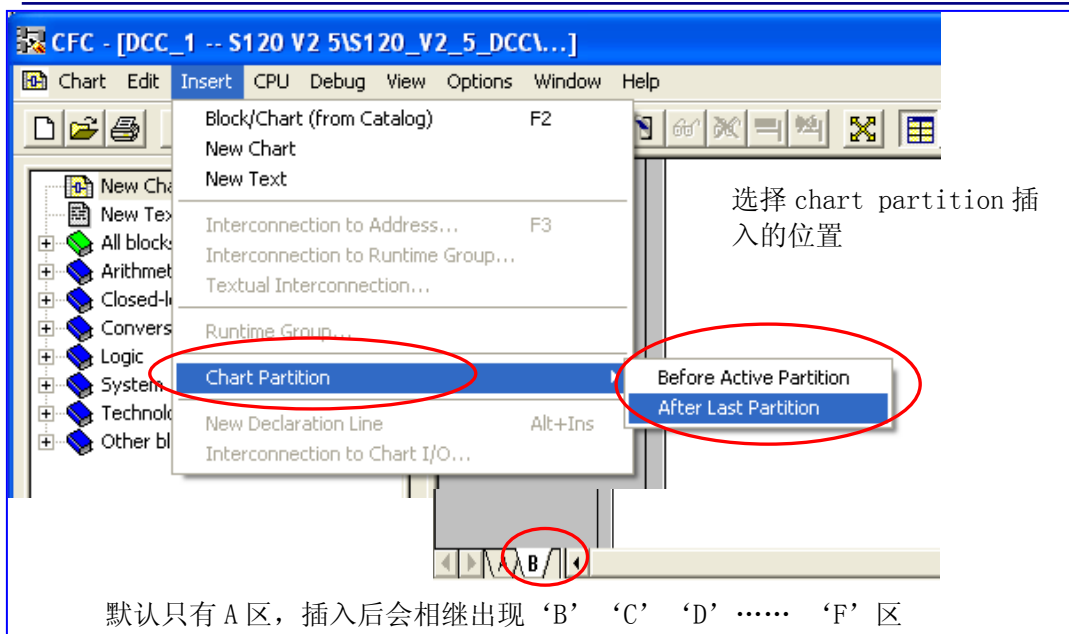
CFC - [DCC_1 -- S120 V2 5\S120_V2_5_DCC\...]

Chart Edit Insert CPU Debug View Options Window Help

New Cha
New Tex
All blocks
Arithmet
Closed-l
Convers
Logic
System
Technolo
Other bl

Block/Chart (from Catalog) F2
New Chart
New Text
Interconnection to Address... F3
Interconnection to Runtime Group...
Textual Interconnection...
Runtime Group...
Chart Partition
New Declaration Line Alt+Ins
Interconnection to Chart I/O...

Before Active Partition
After Last Partition

选择 chart partition 插入的位置

A B

默认只有 A 区，插入后会相继出现‘B’‘C’‘D’…… ‘F’区